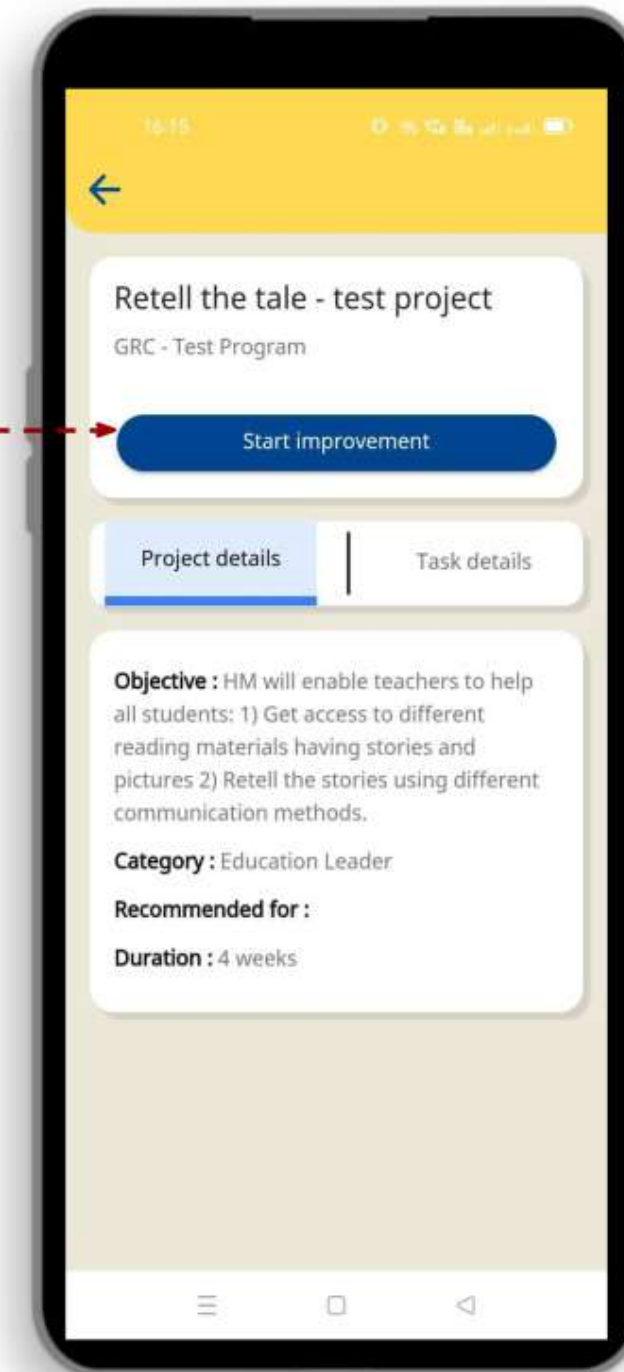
16:15

Retell the tale - test project

GRC - Test Program

Start improvement

Project details

Task details

**Objective :** HM will enable teachers to help all students: 1) Get access to different reading materials having stories and pictures 2) Retell the stories using different communication methods.

**Category :** Education Leader

**Recommended for :**

**Duration :** 4 weeks